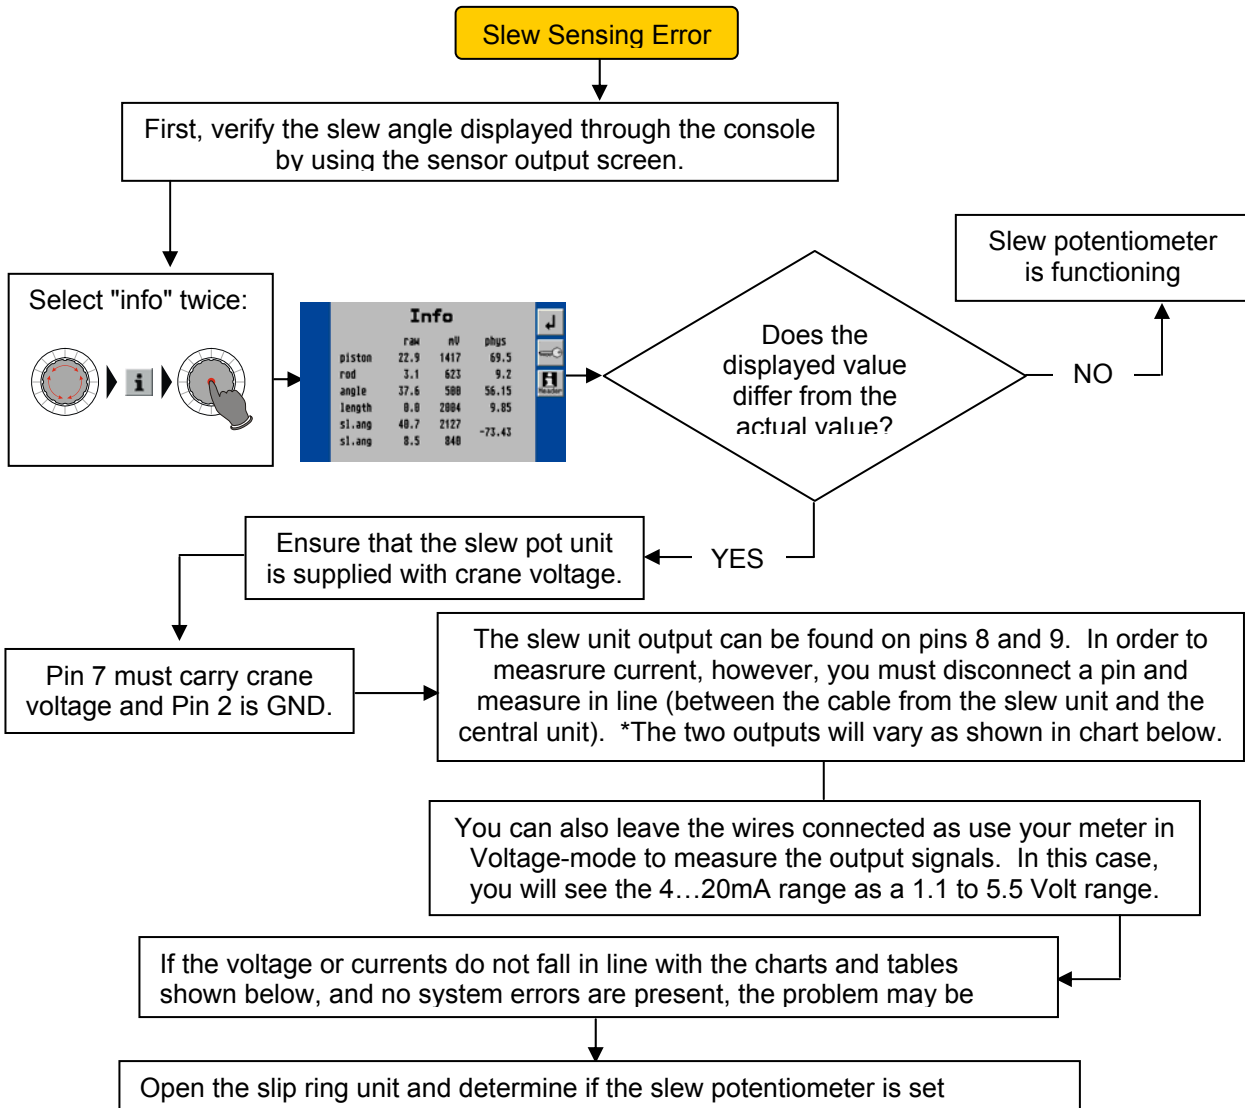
Slew Sensing Error

First, verify the slew angle displayed through the console by using the sensor output screen.

Select "info" twice:

i

Info

| | raw | mV | phys |
|---|---|---|---|
| piston | 22.9 | 1417 | 69.5 |
| rod | 3.1 | 623 | 9.2 |
| angle | 37.6 | 588 | 56.15 |
| length | 8.8 | 2084 | 9.85 |
| sl.ang | 40.7 | 2127 | -73.43 |
| sl.ang | 8.5 | 840 | |

Does the displayed value differ from the actual value?

NO

Slew potentiometer is functioning

YES

Ensure that the slew pot unit is supplied with crane voltage.

Pin 7 must carry crane voltage and Pin 2 is GND.

The slew unit output can be found on pins 8 and 9. In order to measrure current, however, you must disconnect a pin and measure in line (between the cable from the slew unit and the central unit). *The two outputs will vary as shown in chart below.

You can also leave the wires connected as use your meter in Voltage-mode to measure the output signals. In this case, you will see the 4…20mA range as a 1.1 to 5.5 Volt range.

If the voltage or currents do not fall in line with the charts and tables shown below, and no system errors are present, the problem may be

Open the slip ring unit and determine if the slew potentiometer is set